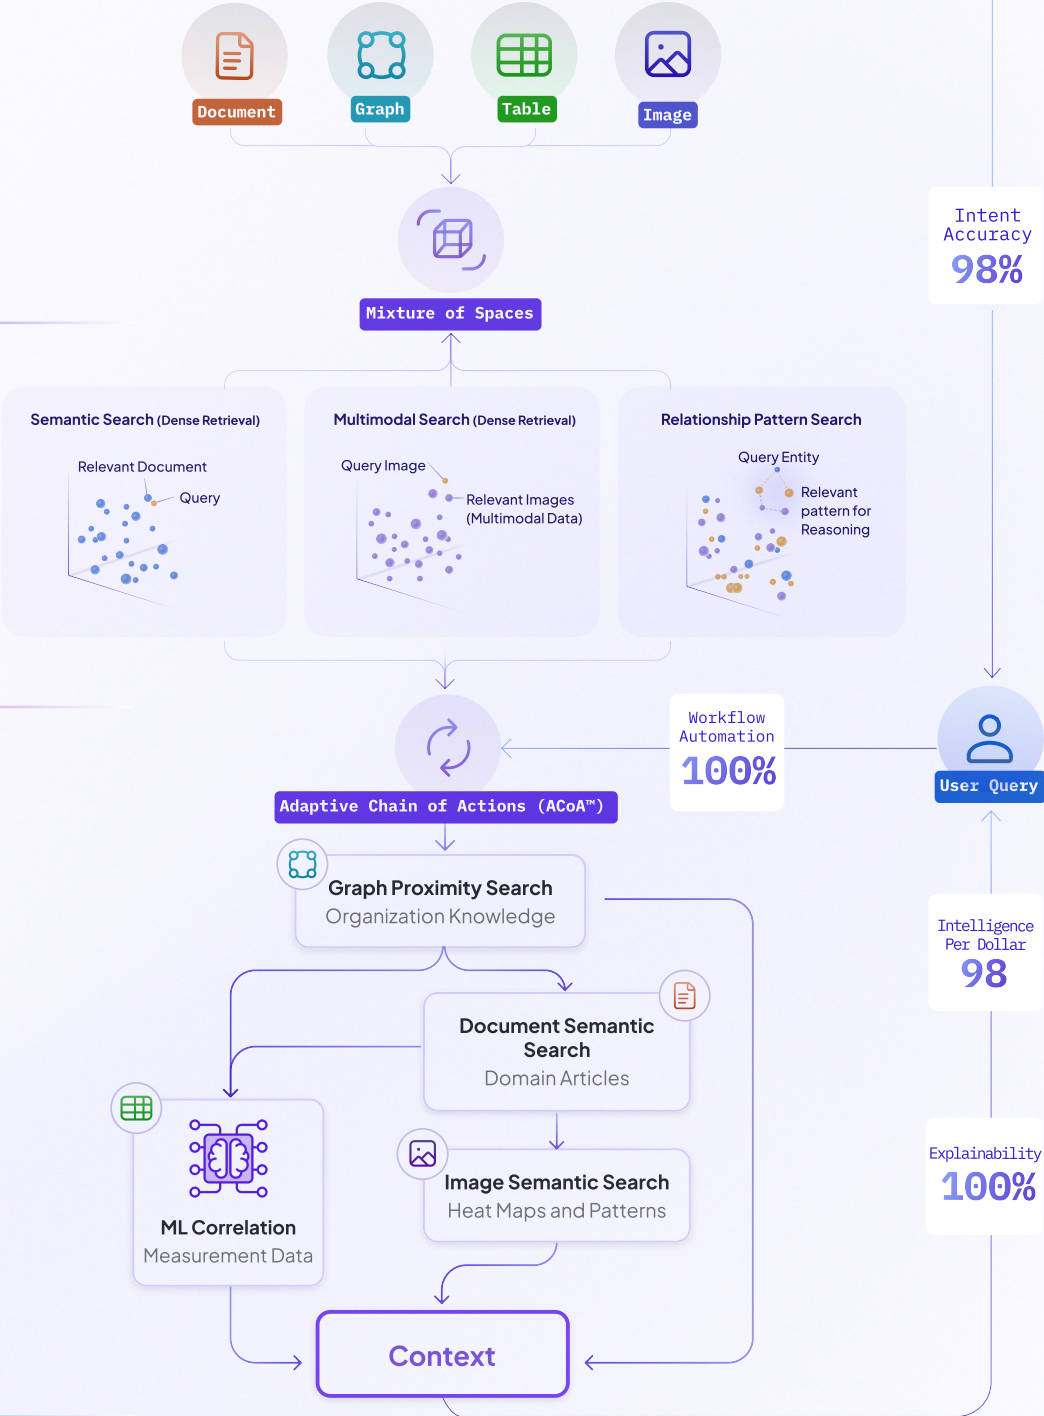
Document
Graph
Table
Image

Intent Accuracy
98%

Mixture of Spaces

Semantic Search (Dense Retrieval)
Relevant Document
Query

Multimodal Search (Dense Retrieval)
Query Image
Relevant Images (Multimodal Data)

Relationship Pattern Search
Query Entity
Relevant pattern for Reasoning

Workflow Automation
100%

User Query

Adaptive Chain of Actions (ACoA™)

Graph Proximity Search
Organization Knowledge

Intelligence Per Dollar
98

Document Semantic Search
Domain Articles

ML Correlation
Measurement Data

Image Semantic Search
Heat Maps and Patterns

Explainability
100%

Context